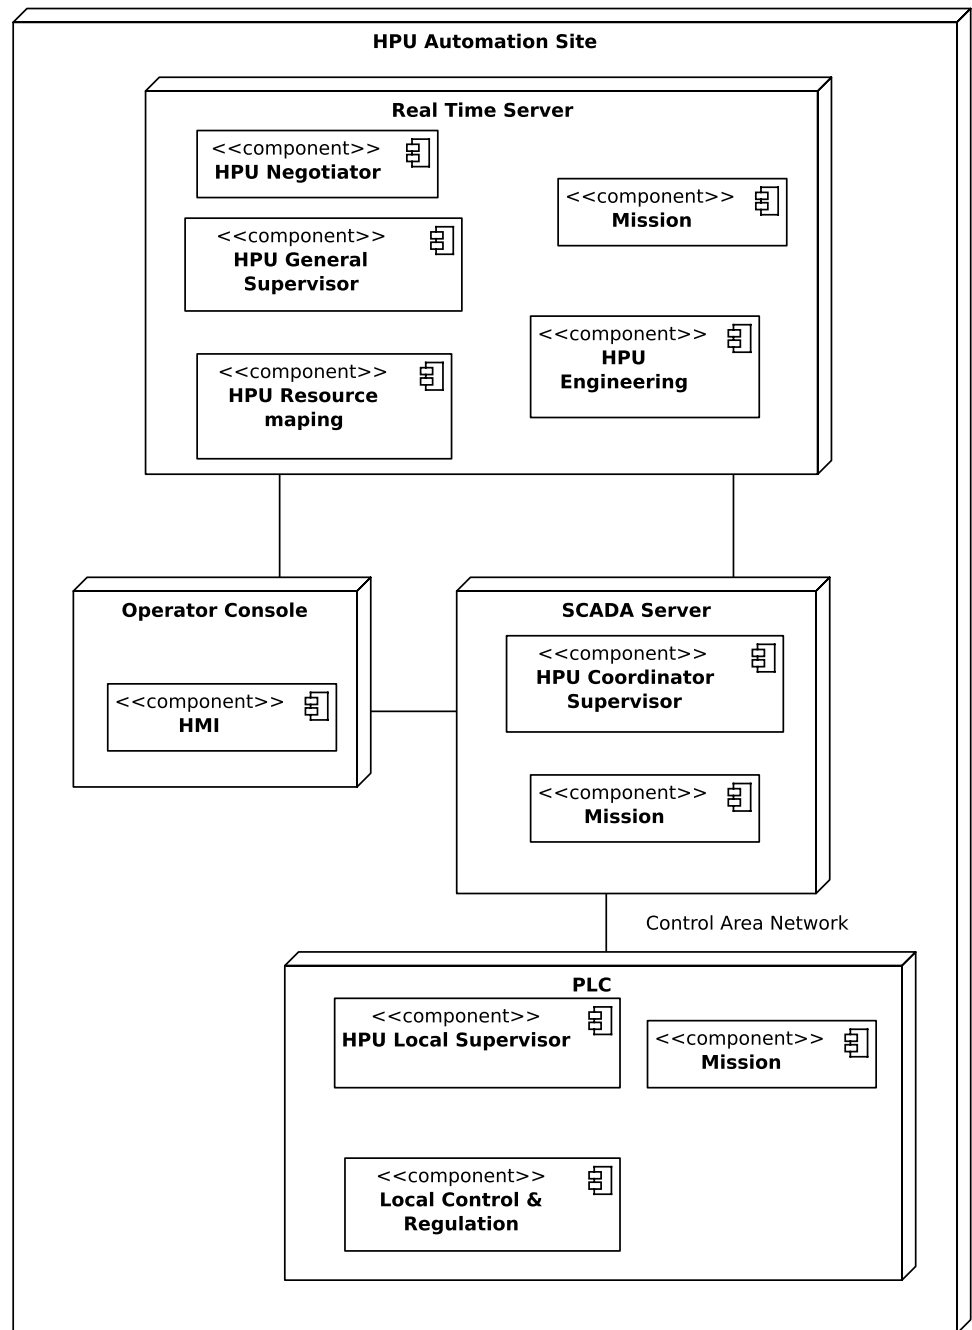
HPU Automation Site

Real Time Server

<<component>>
HPU Negotiator

<<component>>
Mission

<<component>>
HPU General Supervisor

<<component>>
HPU Engineering

<<component>>
HPU Resource maping

Operator Console

<<component>>
HMI

SCADA Server

<<component>>
HPU Coordinator Supervisor

<<component>>
Mission

Control Area Network

PLC

<<component>>
HPU Local Supervisor

<<component>>
Mission

<<component>>
Local Control & Regulation